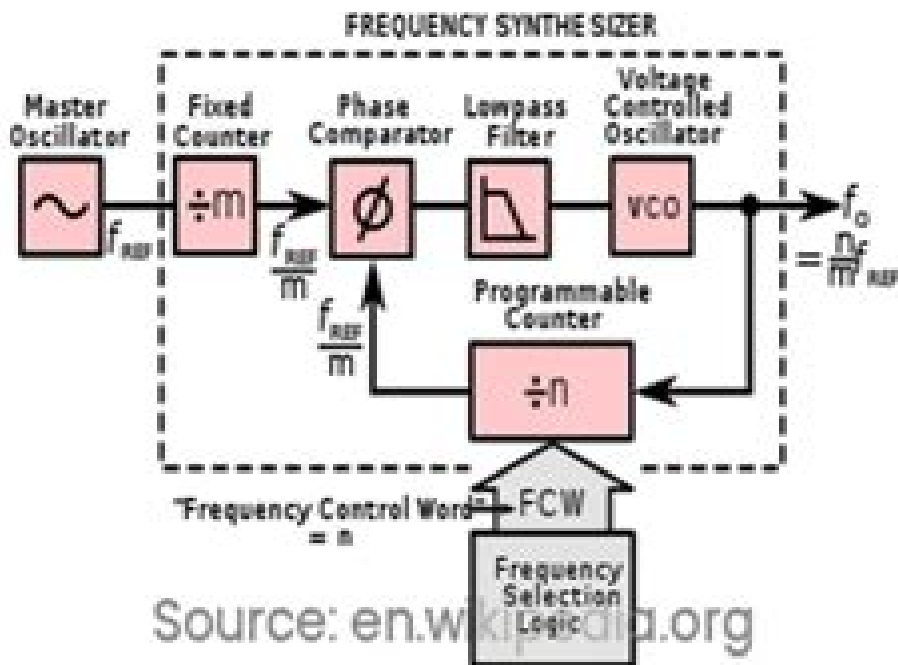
FREQUENCY SYNTHE SIZER

Master Oscillator

Fixed Counter

Phase Comparator

Lowpass Filter

Voltage Controlled Oscillator

$\div m$

$\phi$

VCO

$f_{REF}$

$\frac{f_{REF}}{m}$

$f_o = \frac{n}{m} f_{REF}$

Programmable Counter

$\frac{f_{REF}}{m}$

$\div n$

"Frequency Control Word" = n

FCW

Frequency Selection Logic

Source: en.wikipedia.org